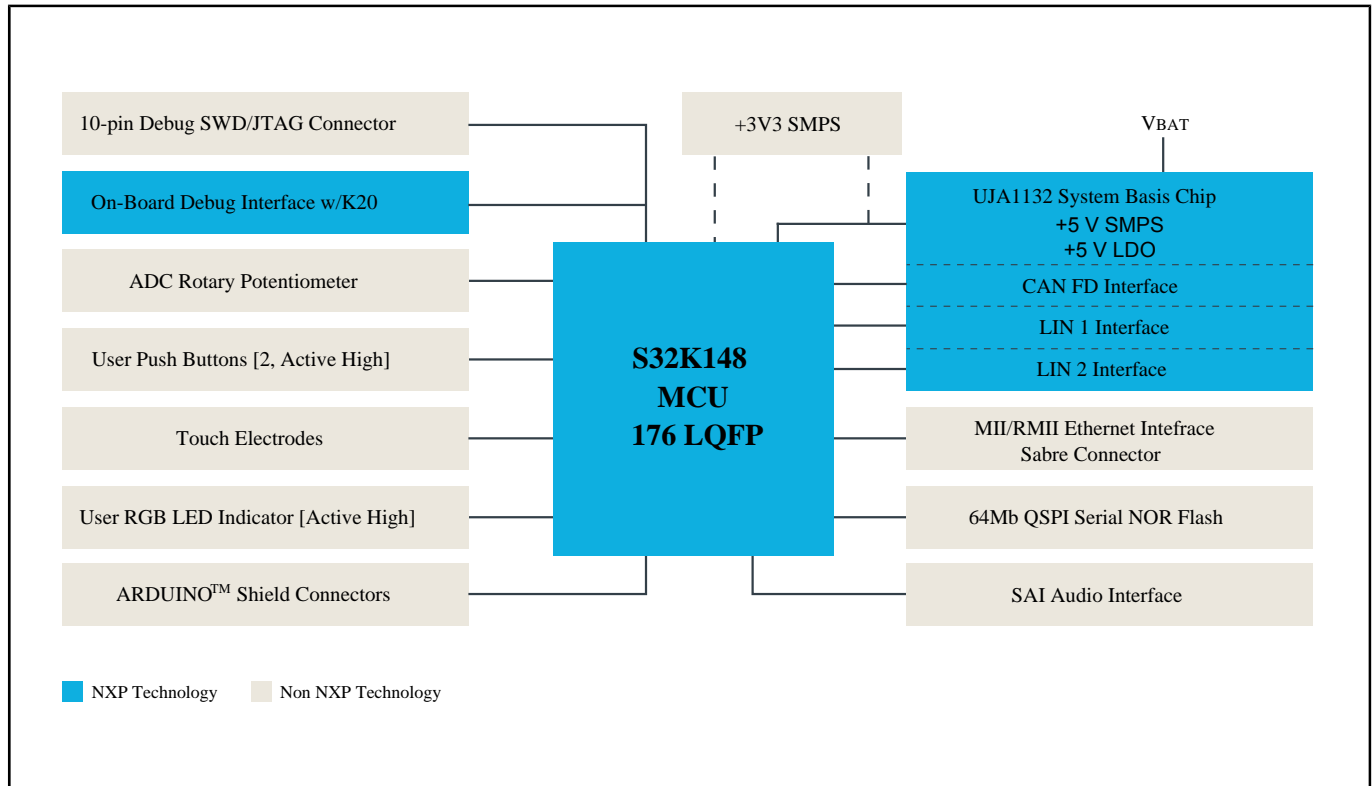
10-pin Debug SWD/JTAG Connector

On-Board Debug Interface w/K20

ADC Rotary Potentiometer

User Push Buttons [2, Active High]

Touch Electrodes

User RGB LED Indicator [Active High]

ARDUINO$^{TM}$ Shield Connectors

+3V3 SMPS

S32K148
MCU
176 LQFP

VBAT

UJA1132 System Basis Chip
+5 V SMPS
+5 V LDO

CAN FD Interface

LIN 1 Interface

LIN 2 Interface

MII/RMII Ethernet Intefrace
Sabre Connector

64Mb QSPI Serial NOR Flash

SAI Audio Interface

NXP Technology

Non NXP Technology